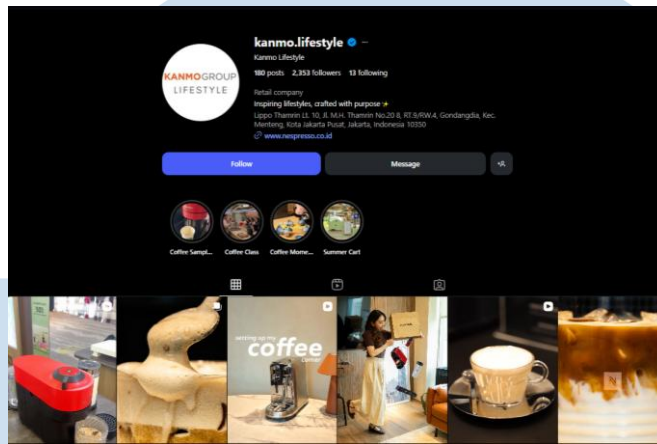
KANMOGROUP
LIFESTYLE

kanmo.lifestyle

Kanmo Lifestyle

180 posts 2,353 followers 13 following

Retail company

Inspiring lifestyles, crafted with purpose ✨

Lippo Thamrin Lt. 10, Jl. M.H. Thamrin No.20 8, RT.9/RW.4, Gondangdia, Kec. Menteng, Kota Jakarta Pusat, Jakarta, Indonesia 10350

www.nespresso.co.id

Follow

Message

Coffee Sampl...

Coffee Class

Coffee Mome...

Summer Cart

setting up my
coffee
corner